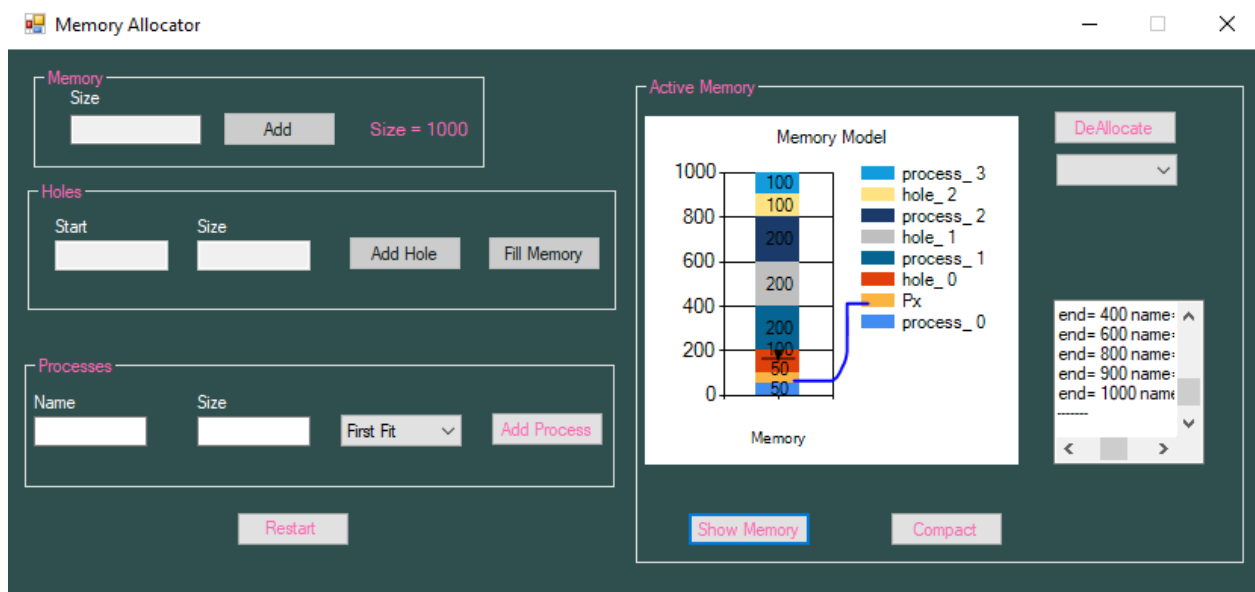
Memory Allocator

Memory
Size
Add
Size = 1000

Holes
Start
Size
Add Hole
Fill Memory

Processes
Name
Size
First Fit
Add Process

Restart

Active Memory
Memory Model
1000
800
600
400
200
0
100
100
200
200
200
100
50
50
Memory
process_ 3
hole_ 2
process_ 2
hole_ 1
process_ 1
hole_ 0
Px
process_ 0

DeAllocate

end= 400 name=
end= 600 name=
end= 800 name=
end= 900 name=
end= 1000 name
-------

Show Memory
Compact